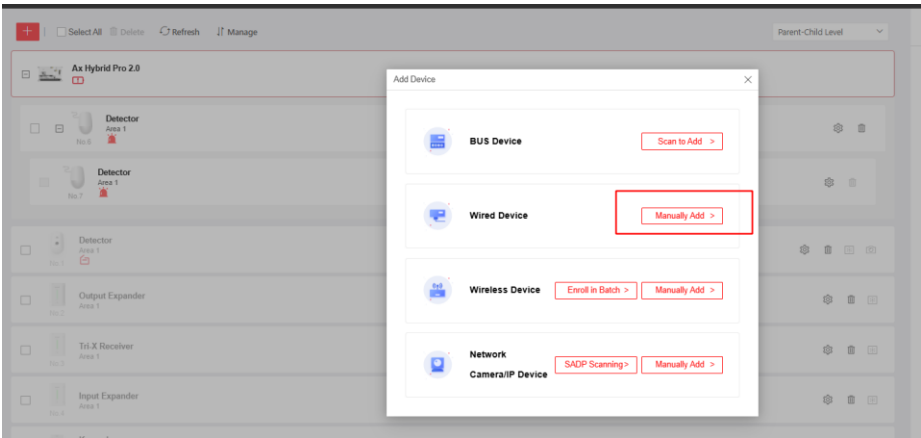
+ Select All Delete Refresh Manage

Parent-Child Level

Ax Hybrid Pro 2.0

Detector
Area 1
No.6

Detector
Area 1
No.7

Detector
Area 1
No.1

Output Expander
Area 1
No.2

Tri-X Receiver
Area 1
No.3

Input Expander
Area 1
No.4

Add Device

BUS Device
Scan to Add >

Wired Device
Manually Add >

Wireless Device
Enroll in Batch >
Manually Add >

Network Camera/IP Device
SADP Scanning>
Manually Add >